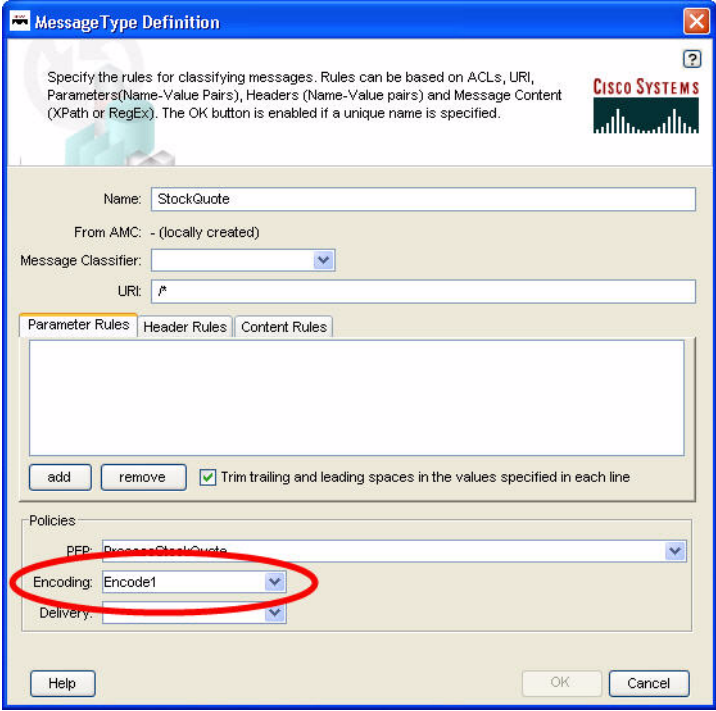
MessageType Definition

?

Specify the rules for classifying messages. Rules can be based on ACLs, URI, Parameters(Name-Value Pairs), Headers (Name-Value pairs) and Message Content (XPath or RegEx). The OK button is enabled if a unique name is specified.

CISCO SYSTEMS

Name: StockQuote

From AMC: - (locally created)

Message Classifier:

URI: /*

Parameter Rules | Header Rules | Content Rules

add | remove | Trim trailing and leading spaces in the values specified in each line

Policies

PEP: ProcessStockQuote

Encoding: Encode1

Delivery:

Help | OK | Cancel